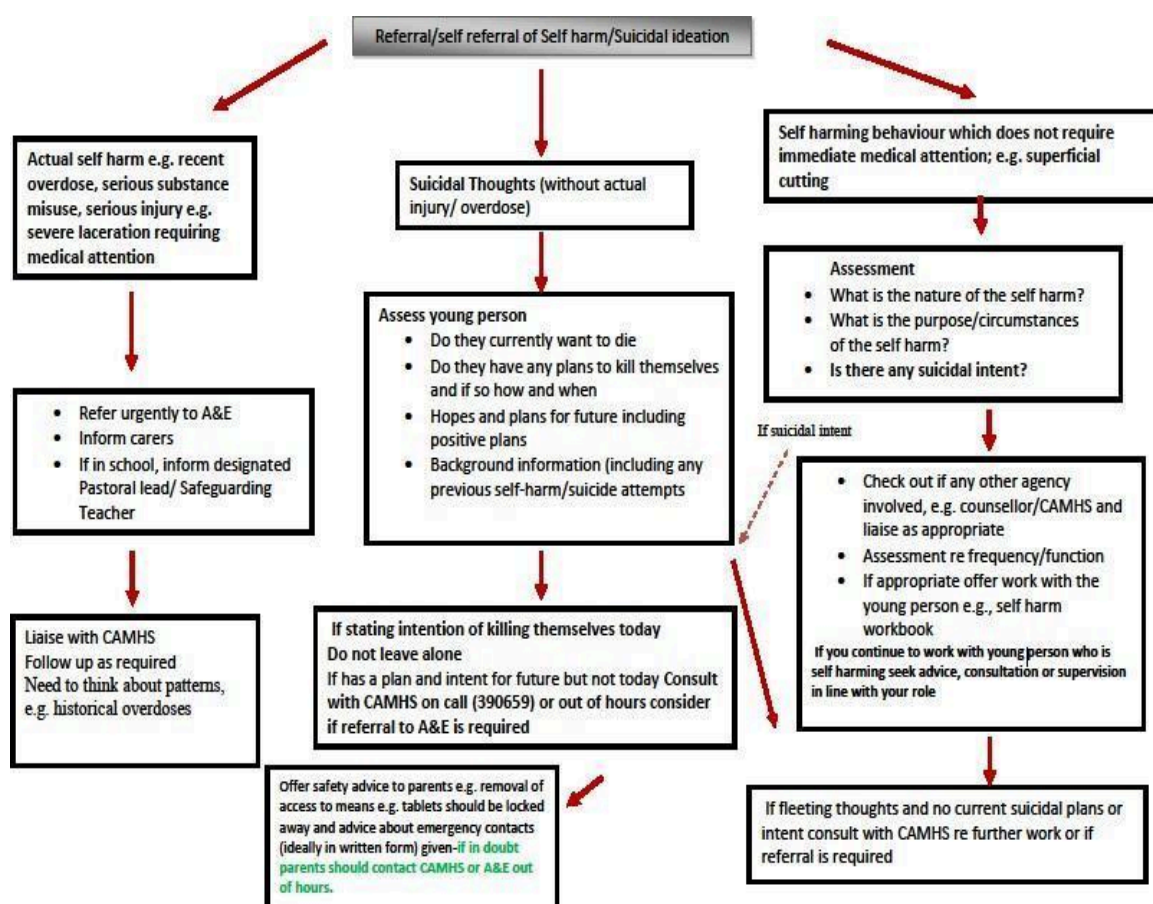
Referral/self referral of Self harm/Suicidal ideation

Actual self harm e.g. recent overdose, serious substance misuse, serious injury e.g. severe laceration requiring medical attention

- Refer urgently to A&E
- Inform carers
- If in school, inform designated Pastoral lead/ Safeguarding Teacher

Liaise with CAMHS
Follow up as required
Need to think about patterns, e.g. historical overdoses

Suicidal Thoughts (without actual injury/ overdose)

Assess young person
- Do they currently want to die
- Do they have any plans to kill themselves and if so how and when
- Hopes and plans for future including positive plans
- Background information (including any previous self-harm/suicide attempts

If stating intention of killing themselves today
Do not leave alone
If has a plan and intent for future but not today Consult with CAMHS on call (390659) or out of hours consider if referral to A&E is required

Offer safety advice to parents e.g. removal of access to means e.g. tablets should be locked away and advice about emergency contacts (ideally in written form) given-if in doubt parents should contact CAMHS or A&E out of hours.

Self harming behaviour which does not require immediate medical attention; e.g. superficial cutting

Assessment
- What is the nature of the self harm?
- What is the purpose/circumstances of the self harm?
- Is there any suicidal intent?

If suicidal intent

- Check out if any other agency involved, e.g. counsellor/CAMHS and liaise as appropriate
- Assessment re frequency/function
- If appropriate offer work with the young person e.g., self harm workbook

If you continue to work with young person who is self harming seek advice, consultation or supervision in line with your role

If fleeting thoughts and no current suicidal plans or intent consult with CAMHS re further work or if referral is required